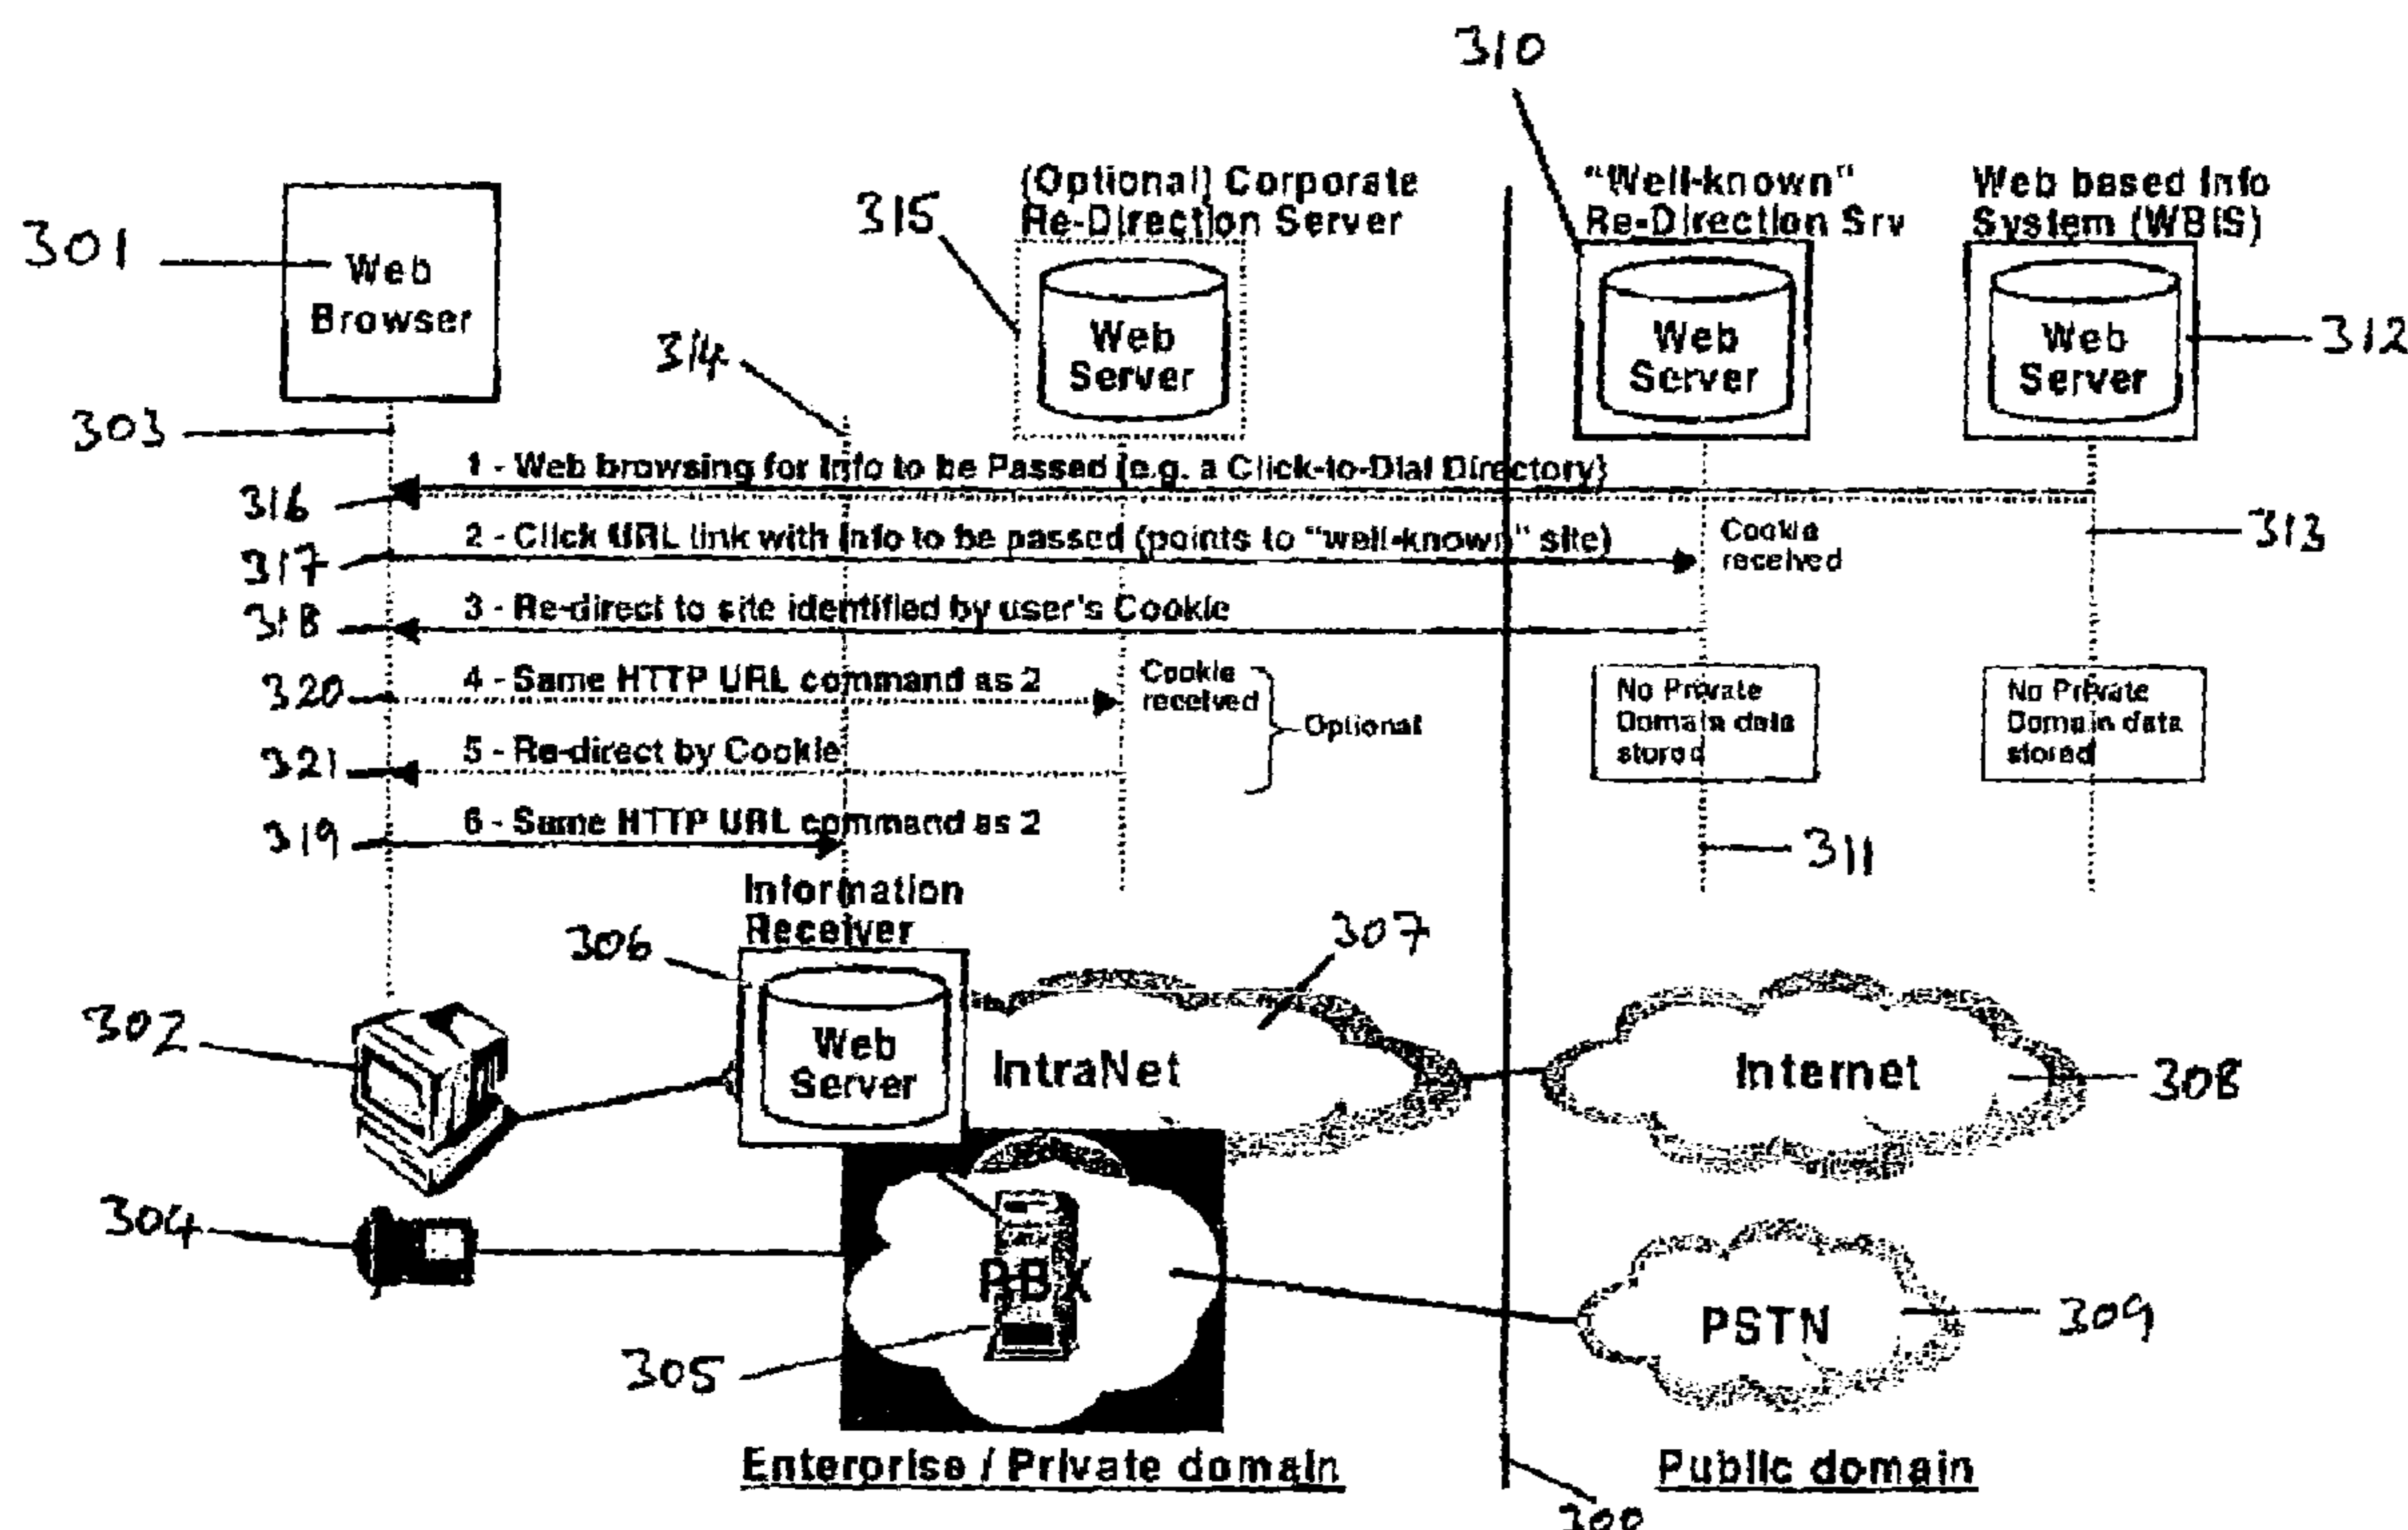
310

301 Web Browser

315 (Optional) Corporate Re-Direction Server

Web Server

"Well-known" Re-Direction Srv

Web Server

Web based Info System (WBIS)

Web Server

312

314

303

1 - Web browsing for Info to be Passed (e.g. a Click-to-Dial Directory)

316

2 - Click URL link with Info to be passed (points to "well-known" site)

Cookie received

313

317

3 - Re-direct to site identified by user's Cookie

318

4 - Same HTTP URL command as 2

Cookie received

Optional

320

5 - Re-direct by Cookie

321

No Private Domain data stored

No Private Domain data stored

6 - Same HTTP URL command as 2

319

311

Information Receiver

306

307

302

Web Server

IntraNet

Internet

308

304

PBX

PSTN

309

305

Enterorise / Private domain

Public domain

300